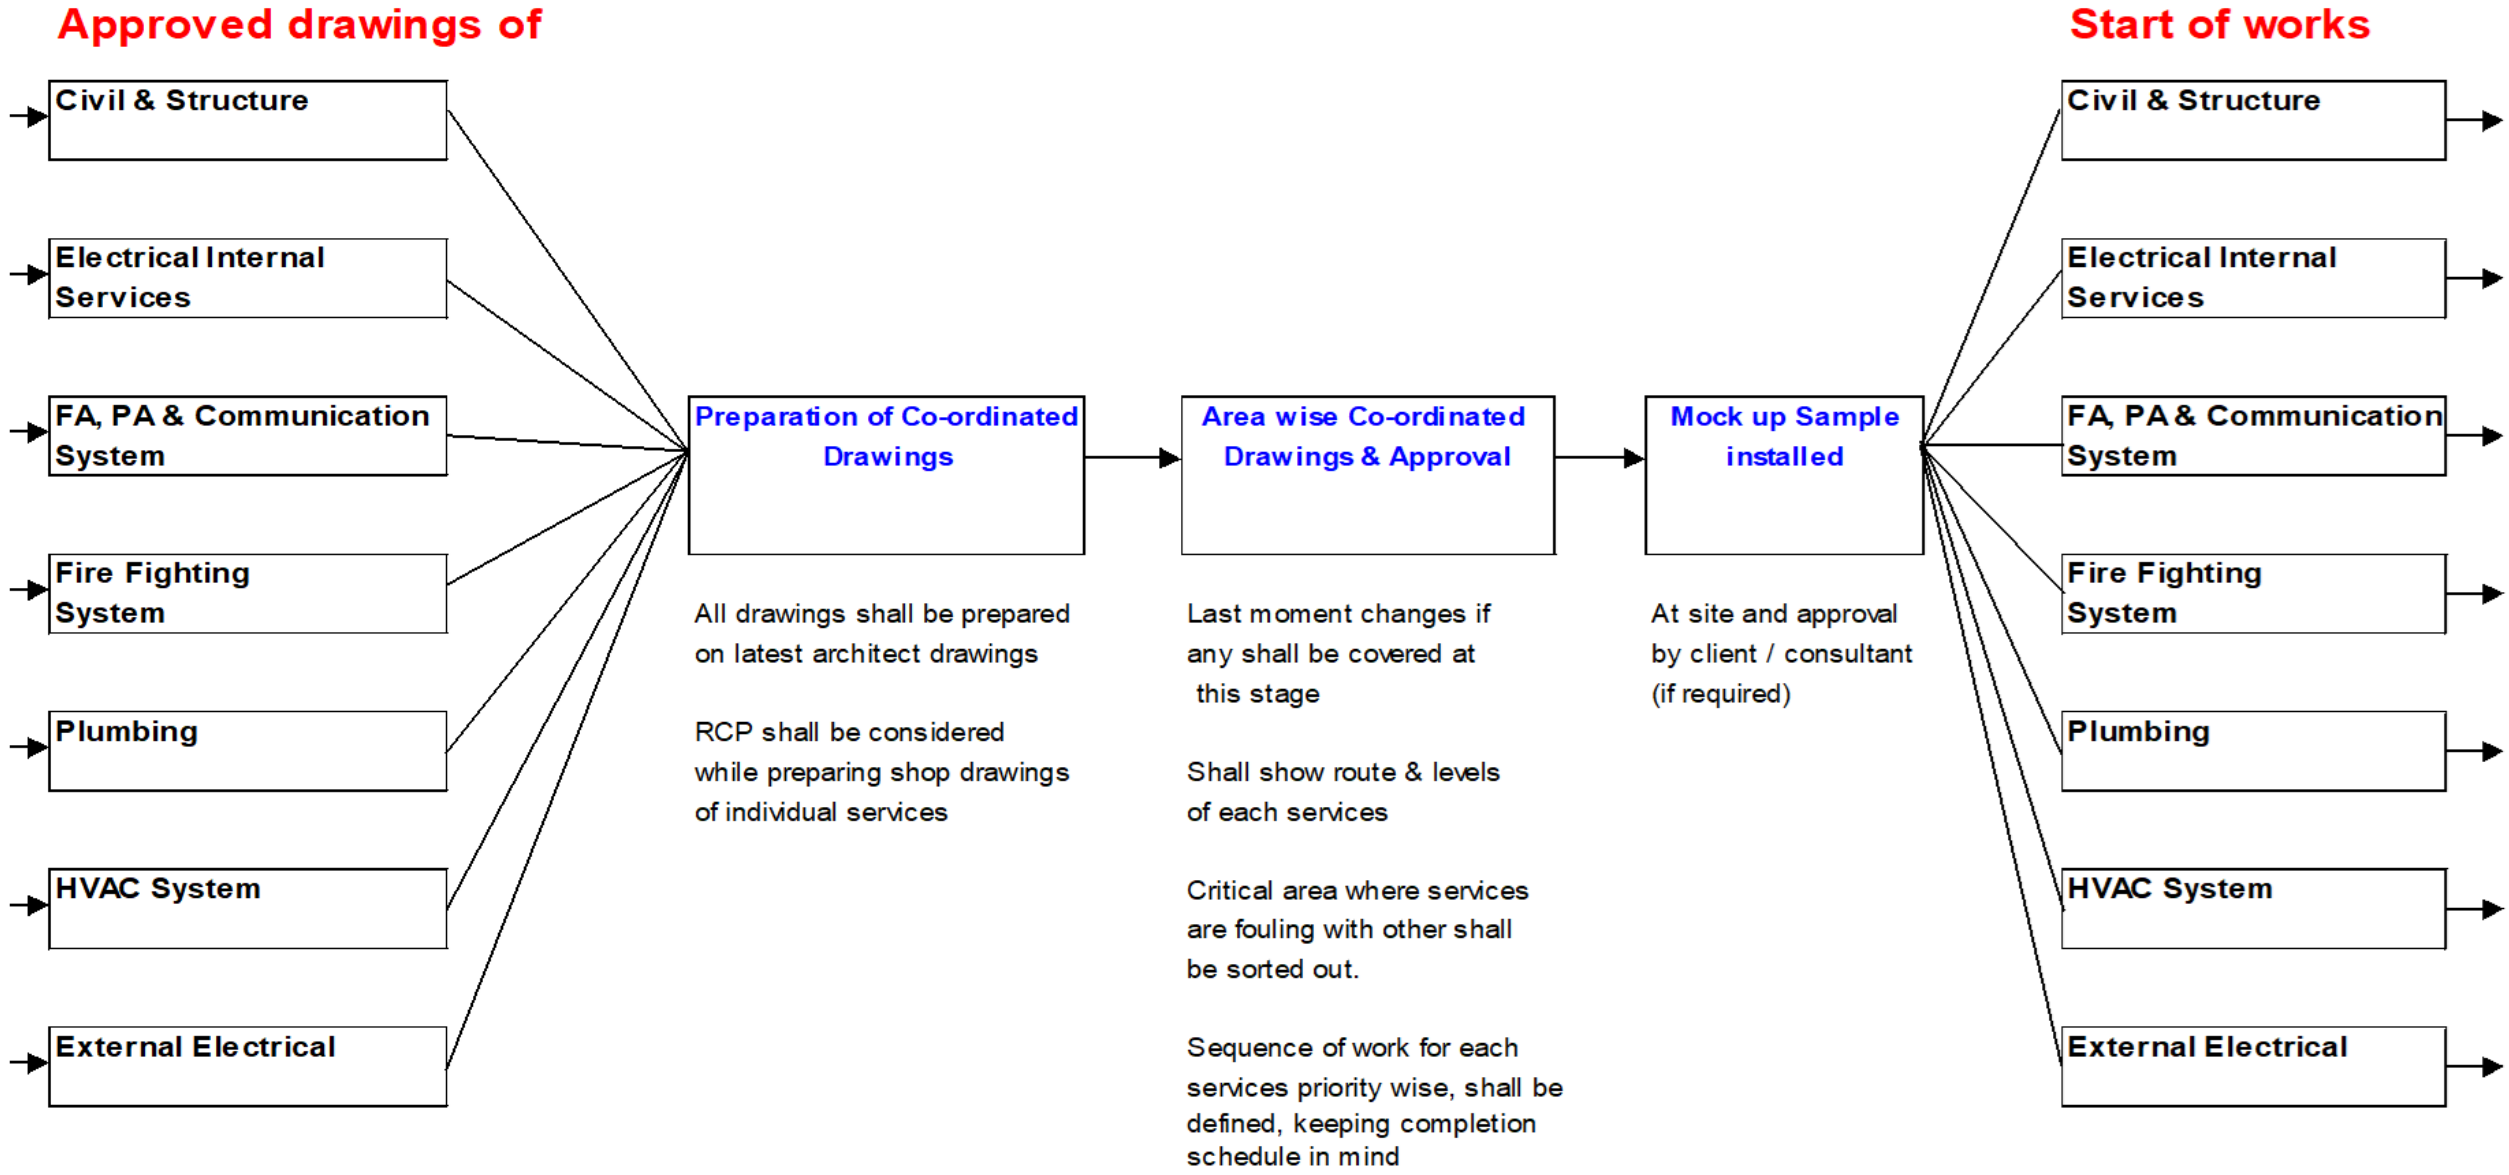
Approved drawings of

Civil & Structure

Electrical Internal Services

FA, PA & Communication System

Fire Fighting System

Plumbing

HVAC System

External Electrical

Preparation of Co-ordinated Drawings

All drawings shall be prepared on latest architect drawings

RCP shall be considered while preparing shop drawings of individual services

Area wise Co-ordinated Drawings & Approval

Last moment changes if any shall be covered at this stage

Shall show route & levels of each services

Critical area where services are fouling with other shall be sorted out.

Sequence of work for each services priority wise, shall be defined, keeping completion schedule in mind

Mock up Sample installed

At site and approval by client / consultant (if required)

Start of works

Civil & Structure

Electrical Internal Services

FA, PA & Communication System

Fire Fighting System

Plumbing

HVAC System

External Electrical